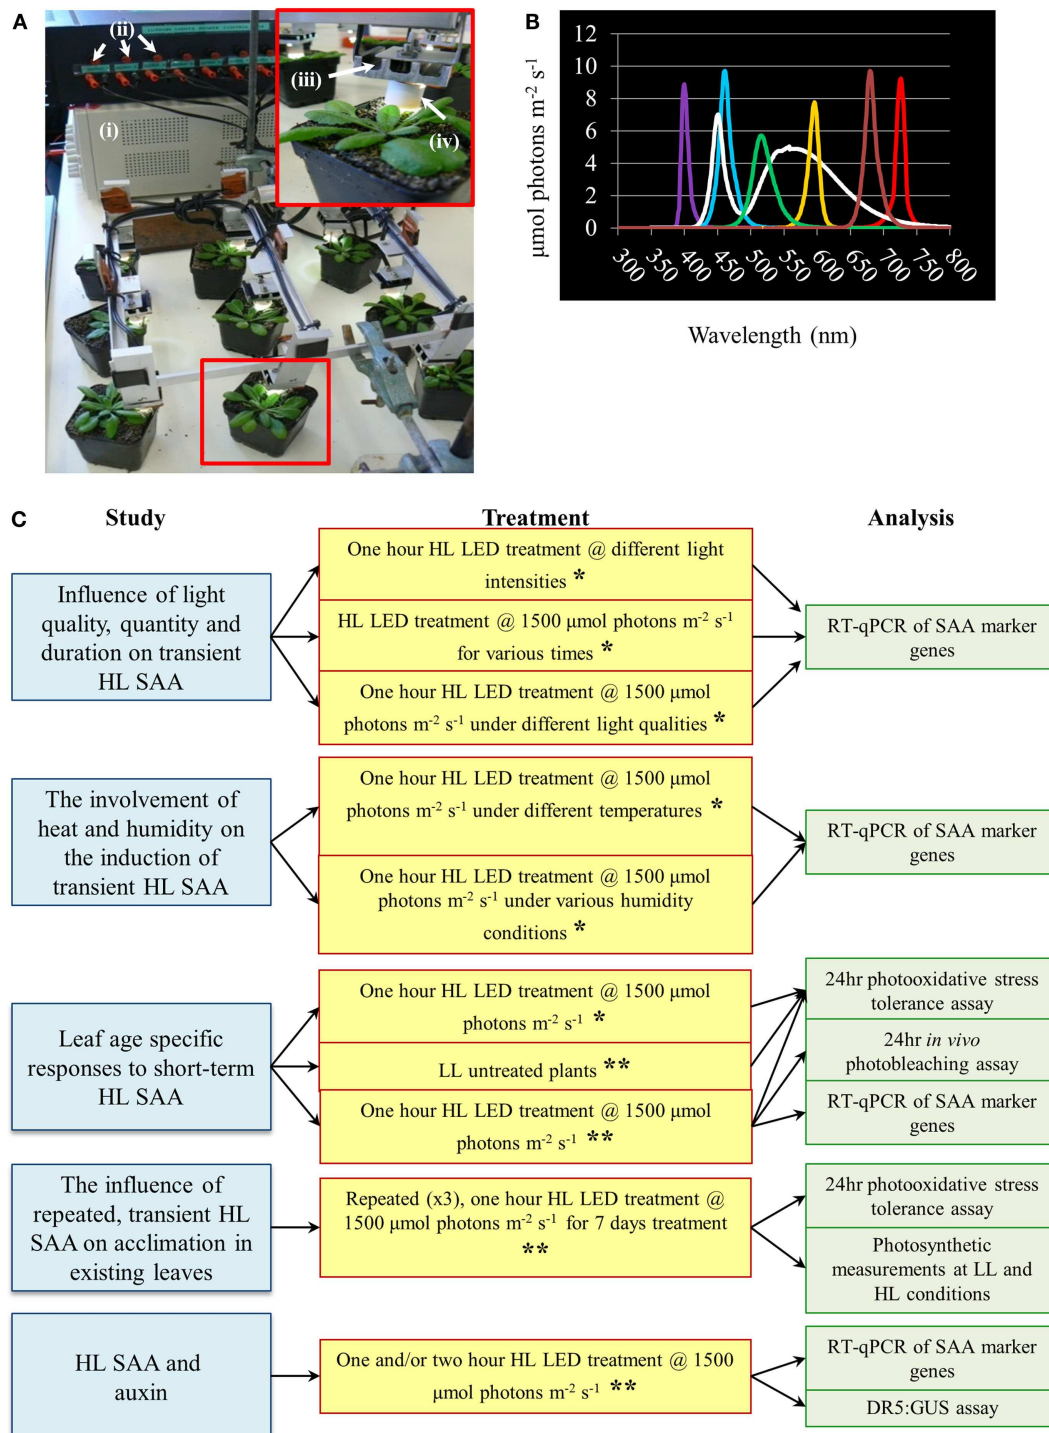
A

(ii)

(i)

(iii)

(iv)

B

μmol photons m$^{-2}$ s$^{-1}$

12
10
8
6
4
2
0

300 350 400 450 500 550 600 650 700 750 800

Wavelength (nm)

C

Study

Treatment

Analysis

Influence of light quality, quantity and duration on transient HL SAA

One hour HL LED treatment @ different light intensities *

HL LED treatment @ 1500 μmol photons m$^{-2}$ s$^{-1}$ for various times *

One hour HL LED treatment @ 1500 μmol photons m$^{-2}$ s$^{-1}$ under different light qualities *

RT-qPCR of SAA marker genes

The involvement of heat and humidity on the induction of transient HL SAA

One hour HL LED treatment @ 1500 μmol photons m$^{-2}$ s$^{-1}$ under different temperatures *

One hour HL LED treatment @ 1500 μmol photons m$^{-2}$ s$^{-1}$ under various humidity conditions *

RT-qPCR of SAA marker genes

Leaf age specific responses to short-term HL SAA

One hour HL LED treatment @ 1500 μmol photons m$^{-2}$ s$^{-1}$ *

LL untreated plants **

One hour HL LED treatment @ 1500 μmol photons m$^{-2}$ s$^{-1}$ **

24hr photooxidative stress tolerance assay

24hr in vivo photobleaching assay

RT-qPCR of SAA marker genes

The influence of repeated, transient HL SAA on acclimation in existing leaves

Repeated (x3), one hour HL LED treatment @ 1500 μmol photons m$^{-2}$ s$^{-1}$ for 7 days treatment **

24hr photooxidative stress tolerance assay

Photosynthetic measurements at LL and HL conditions

HL SAA and auxin

One and/or two hour HL LED treatment @ 1500 μmol photons m$^{-2}$ s$^{-1}$ **

RT-qPCR of SAA marker genes

DR5:GUS assay